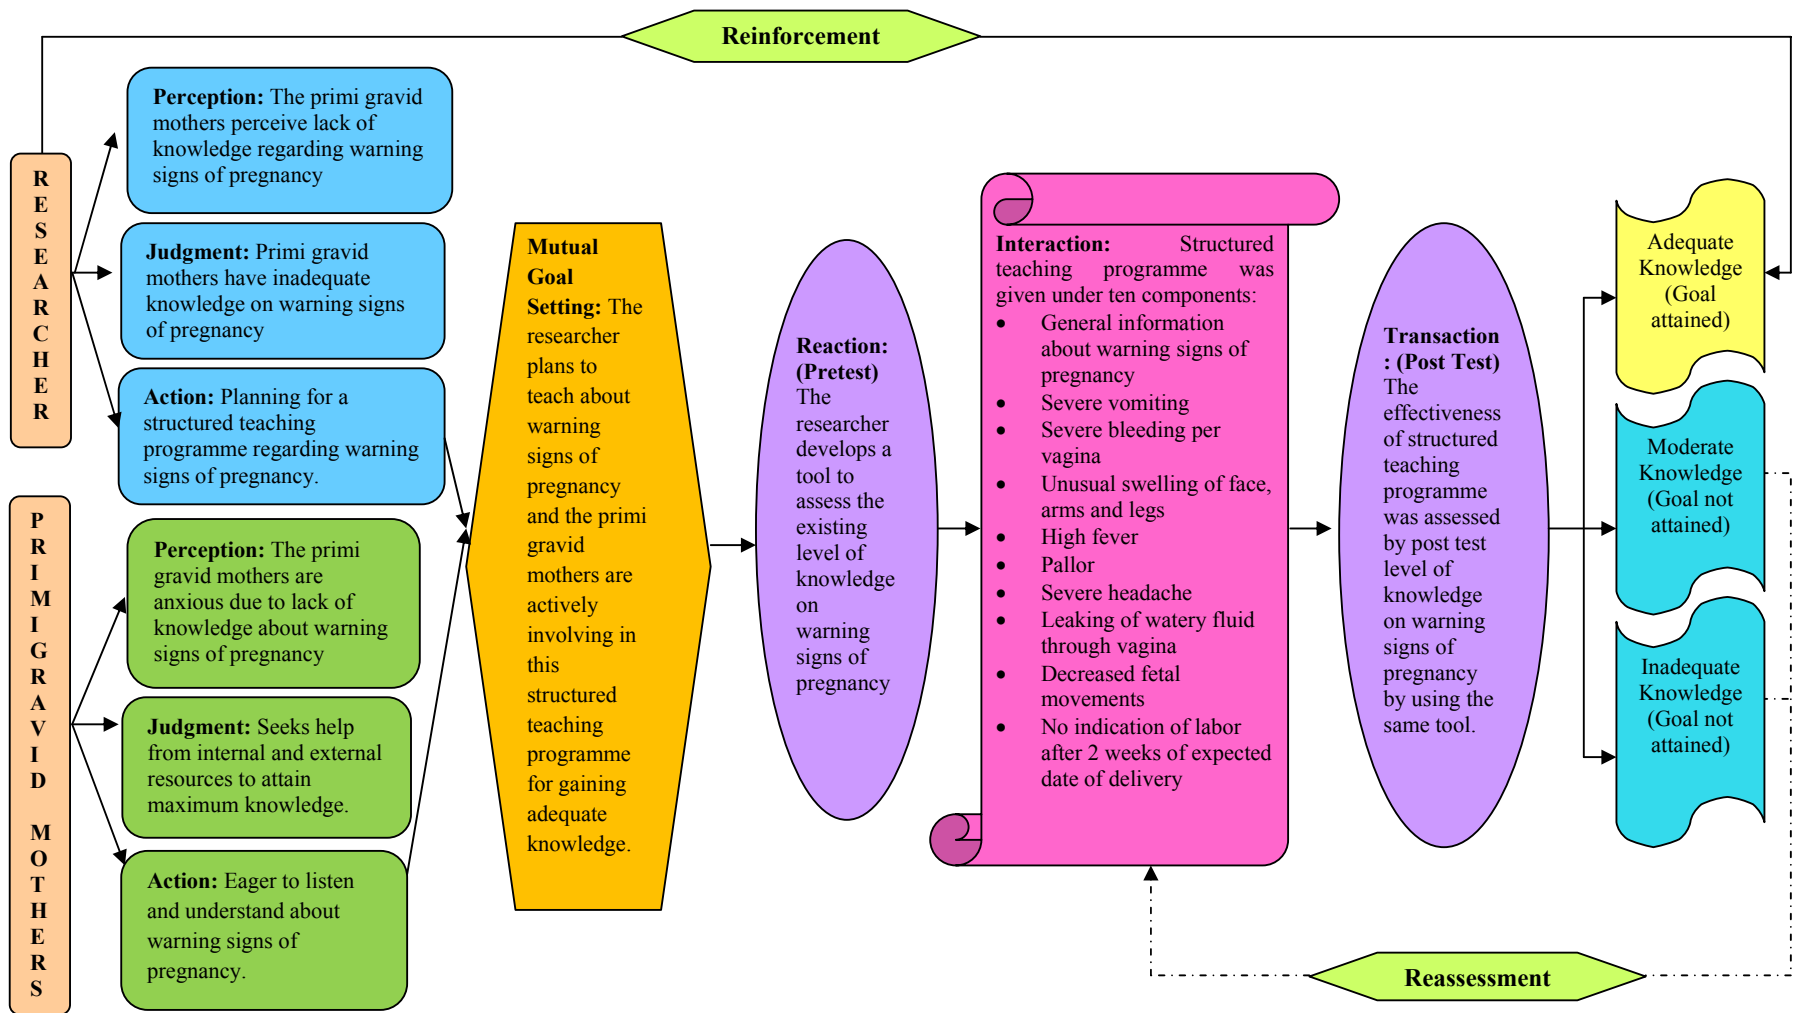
Reinforcement

RESEARCHER

Perception: The primi gravid mothers perceive lack of knowledge regarding warning signs of pregnancy

Judgment: Primi gravid mothers have inadequate knowledge on warning signs of pregnancy

Action: Planning for a structured teaching programme regarding warning signs of pregnancy.

PRIMIGRAVID MOTHERS

Perception: The primi gravid mothers are anxious due to lack of knowledge about warning signs of pregnancy

Judgment: Seeks help from internal and external resources to attain maximum knowledge.

Action: Eager to listen and understand about warning signs of pregnancy.

Mutual Goal Setting: The researcher plans to teach about warning signs of pregnancy and the primi gravid mothers are actively involving in this structured teaching programme for gaining adequate knowledge.

Reaction: (Pretest) The researcher develops a tool to assess the existing level of knowledge on warning signs of pregnancy

Interaction: Structured teaching programme was given under ten components:
- General information about warning signs of pregnancy
- Severe vomiting
- Severe bleeding per vagina
- Unusual swelling of face, arms and legs
- High fever
- Pallor
- Severe headache
- Leaking of watery fluid through vagina
- Decreased fetal movements
- No indication of labor after 2 weeks of expected date of delivery

Transaction : (Post Test) The effectiveness of structured teaching programme was assessed by post test level of knowledge on warning signs of pregnancy by using the same tool.

Adequate Knowledge (Goal attained)

Moderate Knowledge (Goal not attained)

Inadequate Knowledge (Goal not attained)

Reassessment